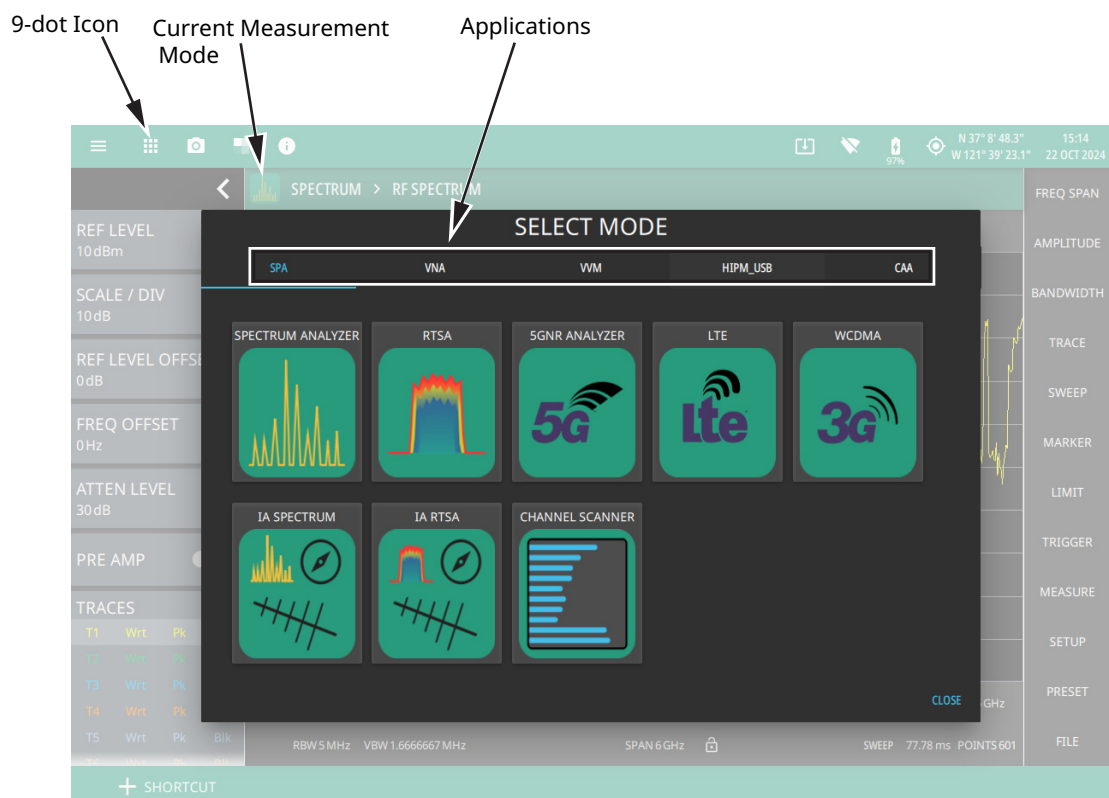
9-dot Icon

Current Measurement Mode

Applications

N 37° 8' 48.3"
W 121° 39' 23.1"

15:14
22 OCT 2024

97%

SPECTRUM > RF SPECTRUM

FREQ SPAN

REF LEVEL
10 dBm

AMPLITUDE

SELECT MODE

| SPA | VNA | VVM | HIPM_USB | CAA |
|---|---|---|---|---|

BANDWIDTH

SCALE / DIV
10 dB

REF LEVEL OFFSET
0 dB

FREQ OFFSET
0 Hz

ATTEN LEVEL
30 dB

PRE AMP

TRACES

| T1 | Wrt | Pk |
|---|---|---|
| T2 | Wrt | Pk |
| T3 | Wrt | Pk |
| T4 | Wrt | Pk |
| T5 | Wrt | Pk | Blk |

SPECTRUM ANALYZER

RTSA

5GNR ANALYZER

5G

LTE

Lte

WCDMA

3G

IA SPECTRUM

IA RTSA

CHANNEL SCANNER

TRACE

SWEEP

MARKER

LIMIT

TRIGGER

MEASURE

SETUP

PRESET

FILE

CLOSE

GHz

RBW 5 MHz VBW 1.6666667 MHz

SPAN 6 GHz

SWEEP 77.78 ms POINTS 601

+ SHORTCUT